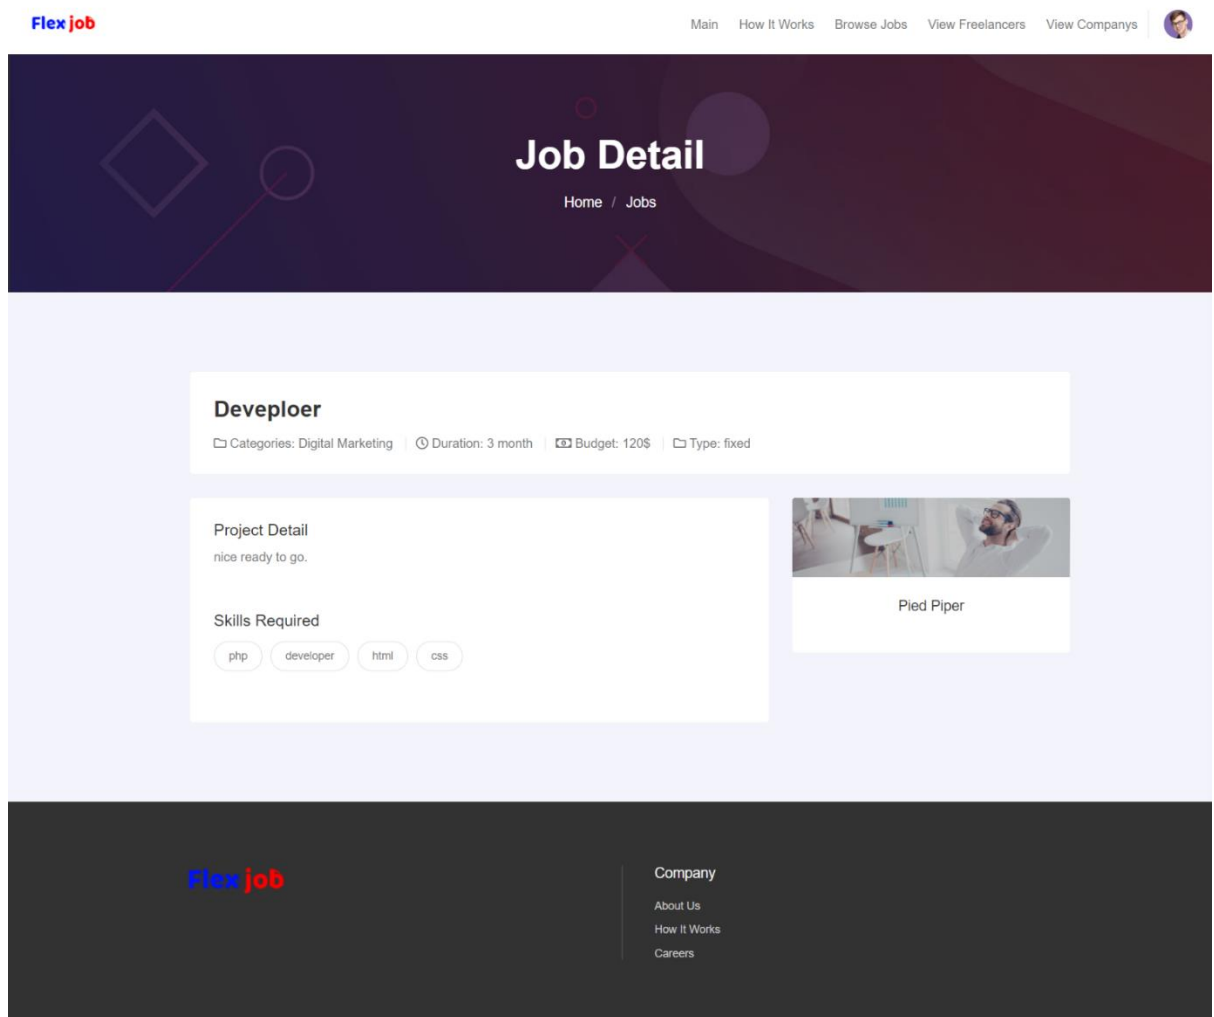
Flex job

Main How It Works Browse Jobs View Freelancers View Companys

Job Detail

Home / Jobs

Deveploer

Categories: Digital Marketing | Duration: 3 month | Budget: 120$ | Type: fixed

Project Detail

nice ready to go.

Skills Required

php developer html css

Pied Piper

Flex job

Company

About Us

How It Works

Careers